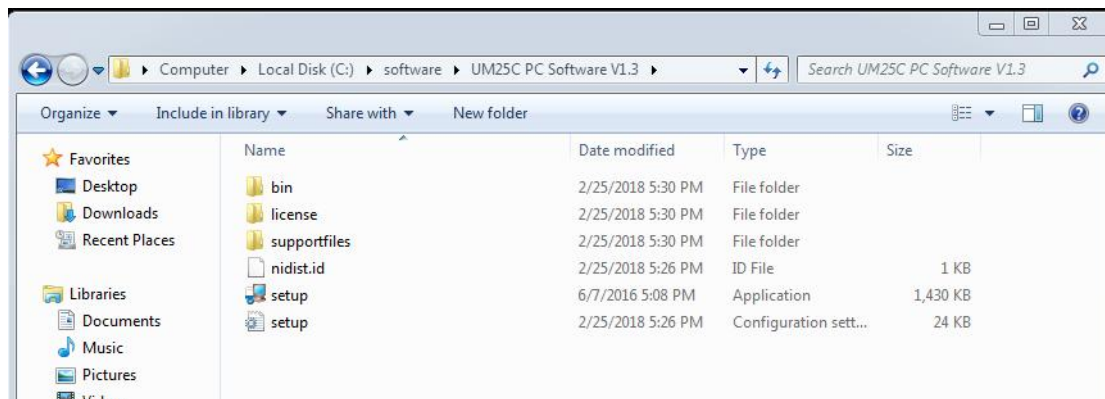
Computer ▸ Local Disk (C:) ▸ software ▸ UM25C PC Software V1.3 ▸

Search UM25C PC Software V1.3

Organize ▾ Include in library ▾ Share with ▾ New folder

Favorites
Desktop
Downloads
Recent Places

Libraries
Documents
Music
Pictures
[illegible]

| Name | Date modified | Type | Size |
|---|---|---|---|
| bin | 2/25/2018 5:30 PM | File folder | |
| license | 2/25/2018 5:30 PM | File folder | |
| supportfiles | 2/25/2018 5:30 PM | File folder | |
| nidist.id | 2/25/2018 5:26 PM | ID File | 1 KB |
| setup | 6/7/2016 5:08 PM | Application | 1,430 KB |
| setup | 2/25/2018 5:26 PM | Configuration sett... | 24 KB |